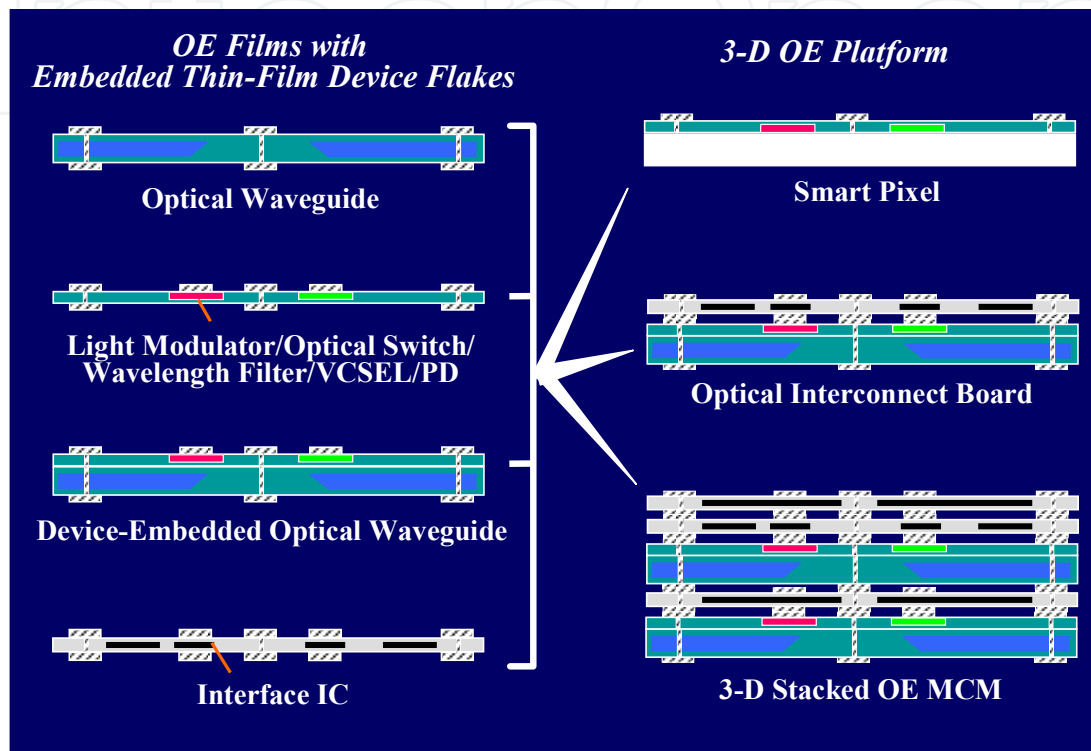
OE Films with
Embedded Thin-Film Device Flakes

3-D OE Platform

Optical Waveguide

Smart Pixel

Light Modulator/Optical Switch/
Wavelength Filter/VCSEL/PD

Optical Interconnect Board

Device-Embedded Optical Waveguide

Interface IC

3-D Stacked OE MCM